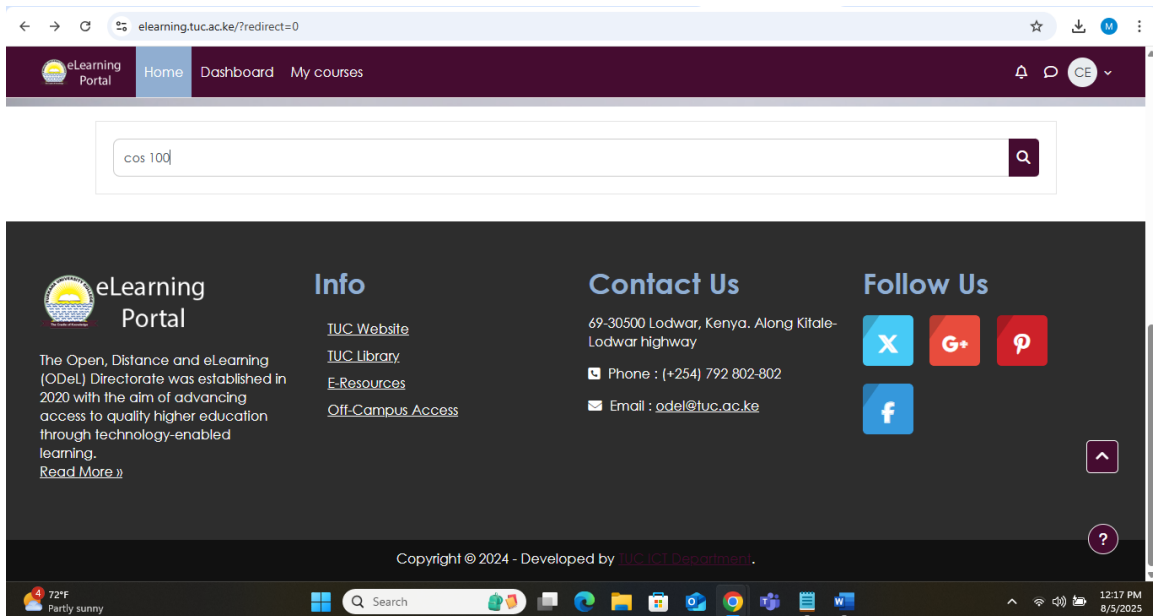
elearning.tuc.ac.ke/?redirect=0

eLearning Portal Home Dashboard My courses

CE

cos 100

eLearning Portal

The Open, Distance and eLearning (ODeL) Directorate was established in 2020 with the aim of advancing access to quality higher education through technology-enabled learning.
Read More »

Info

TUC Website
TUC Library
E-Resources
Off-Campus Access

Contact Us

69-30500 Lodwar, Kenya. Along Kitale-Lodwar highway

Phone : (+254) 792 802-802

Email : odel@tuc.ac.ke

Follow Us

Copyright © 2024 - Developed by TUC ICT Department.

72°F
Partly sunny

Search

12:17 PM
8/5/2025